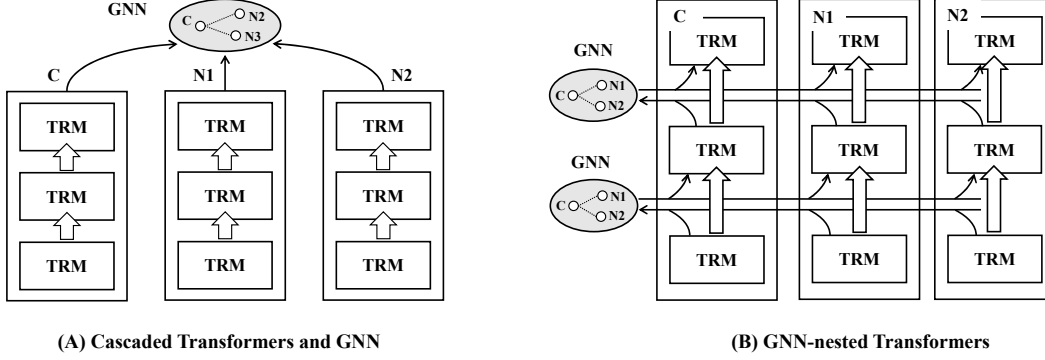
GNN

C N2 N3

C N1 N2

TRM TRM TRM

TRM TRM TRM

TRM TRM TRM

(A) Cascaded Transformers and GNN

C N1 N2

GNN

C N1 N2

TRM TRM TRM

GNN

C N1 N2

TRM TRM TRM

TRM TRM TRM

(B) GNN-nested Transformers